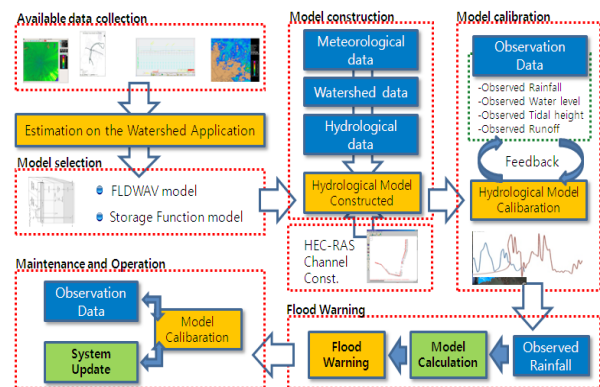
Available data collection

Estimation on the Watershed Application

Model selection

FLDWAV model

Storage Function model

Model construction

Meteorological data

Watershed data

Hydrological data

Hydrological Model Constructed

HEC-RAS Channel Const.

Model calibration

Observation Data

-Observed Rainfall
-Observed Water level
-Observed Tidal height
-Observed Runoff

Feedback

Hydrological Model Calibaration

Maintenance and Operation

Observation Data

Model Calibaration

System Update

Flood Warning

Flood Warning

Model Calculation

Observed Rainfall